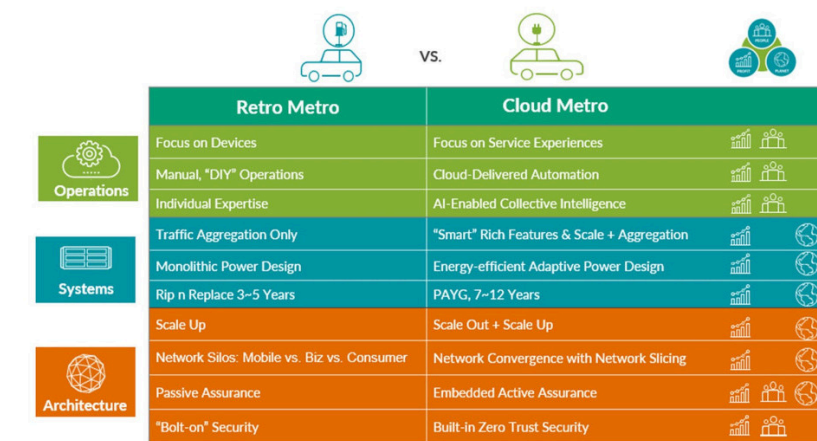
VS.

PEOPLE
PROFIT
PLANET

| Retro Metro | Cloud Metro |
|---|---|
| Focus on Devices | Focus on Service Experiences |
| Manual, "DIY" Operations | Cloud-Delivered Automation |
| Individual Expertise | AI-Enabled Collective Intelligence |
| Traffic Aggregation Only | "Smart" Rich Features & Scale + Aggregation |
| Monolithic Power Design | Energy-efficient Adaptive Power Design |
| Rip n Replace 3~5 Years | PAYG, 7~12 Years |
| Scale Up | Scale Out + Scale Up |
| Network Silos: Mobile vs. Biz vs. Consumer | Network Convergence with Network Slicing |
| Passive Assurance | Embedded Active Assurance |
| "Bolt-on" Security | Built-in Zero Trust Security |

Operations

Systems

Architecture